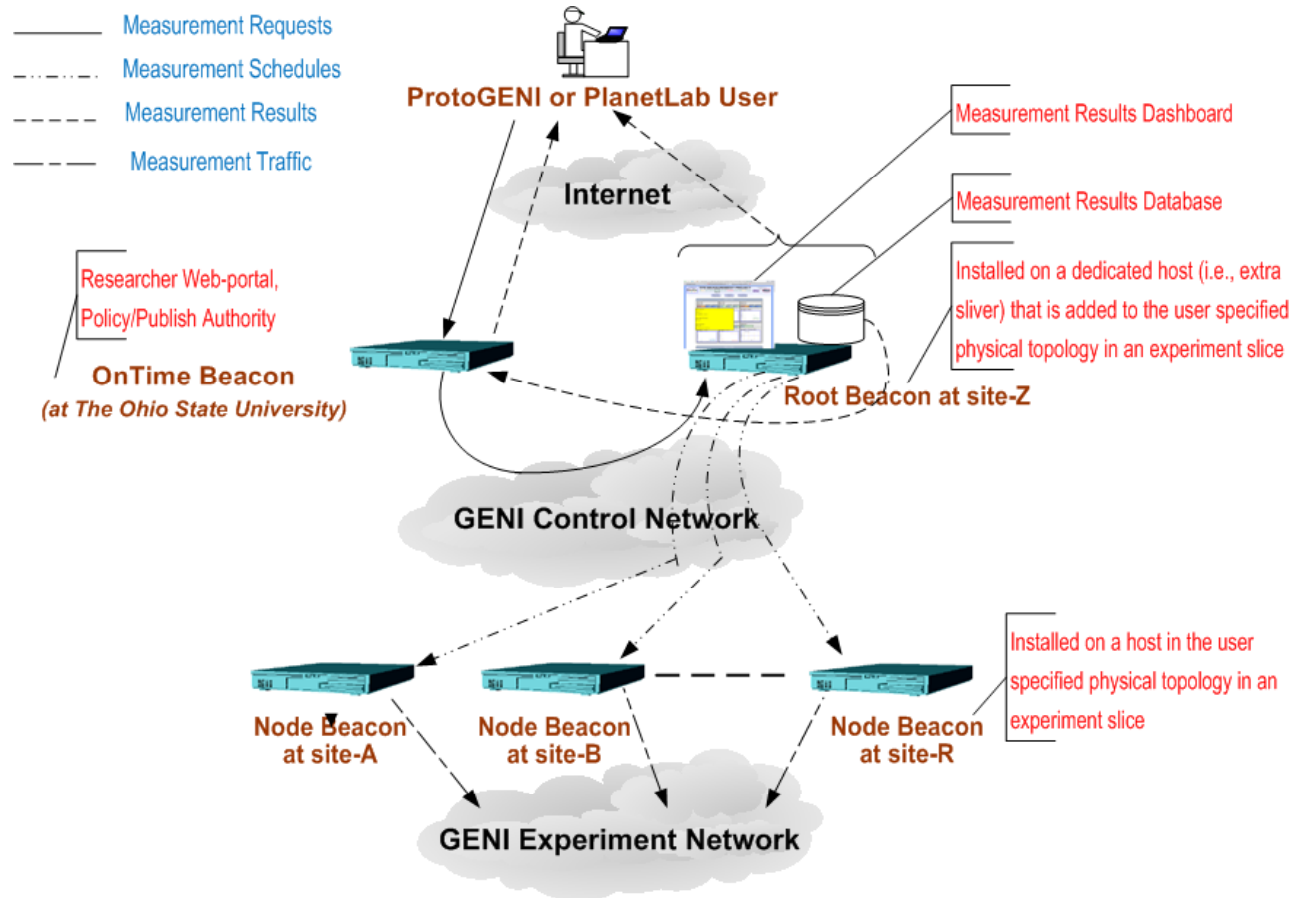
Measurement Requests
Measurement Schedules
Measurement Results
Measurement Traffic

ProtoGENI or PlanetLab User

Internet

Measurement Results Dashboard

Measurement Results Database

Installed on a dedicated host (i.e., extra sliver) that is added to the user specified physical topology in an experiment slice

Researcher Web-portal, Policy/Publish Authority

OnTime Beacon
(at The Ohio State University)

Root Beacon at site-Z

GENI Control Network

Installed on a host in the user specified physical topology in an experiment slice

Node Beacon at site-A

Node Beacon at site-B

Node Beacon at site-R

GENI Experiment Network